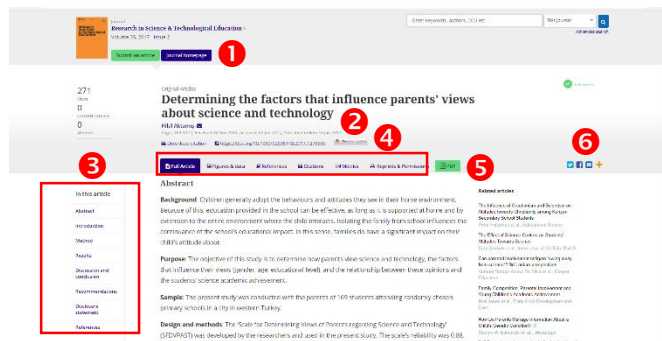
Journal
Research in Science & Technological Education
Volume 35, 2017 - Issue 2

Submit an article
Journal homepage

1

Enter keywords, authors, DOI etc
This Journal
Advanced search

271
Views
0
CrossRef citations
0
Altmetric

Original Articles
Determining the factors that influence parents' views about science and technology
Hilal Aktamış
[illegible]

View Crossmark data
https://doi.org/10.1080/02635143.2017.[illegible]

2

Full access

4

3

Full Article
Figures & data
References
Citations
Metrics
Reprints & Permissions

5

PDF

6

In this article
Abstract
Introduction
Method
Results
Discussion and conclusion
Recommendations
Disclosure statement
References

Abstract

Background: Children generally adopt the behaviours and attitudes they see in their home environment. Because of this, education provided in the school can be effective, as long as it is supported at home and by extension to the entire environment where the child interacts. Isolating the family from school influences the continuance of the school's educational impact. In this sense, families do have a significant impact on their child's attitude about.

Purpose: The objective of this study is to determine how parents view science and technology, the factors that influence their views (gender, age, educational level), and the relationship between these opinions and the students' science academic achievement.

Sample: The present study was conducted with the parents of 169 students attending randomly chosen primary schools in a city in western Turkey.

Design and methods: The 'Scale for Determining Views of Parents regarding Science and Technology' (SFDVPAST) was developed by the researchers and used in the present study. The scale's reliability was 0.88,

Related articles

The Influence of Graduation and Education on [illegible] Secondary School Students
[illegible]

The Effect of Science Centres on Students' Attitudes Towards Science
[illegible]

Can parental involvement mitigate 'having poor home resources'? Reflections on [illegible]
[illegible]

Family Composition, Parental Involvement and Young Children's Academic Achievement
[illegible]

How Are Parents' Management Influence Adults' Children's Gender Enrollment
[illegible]